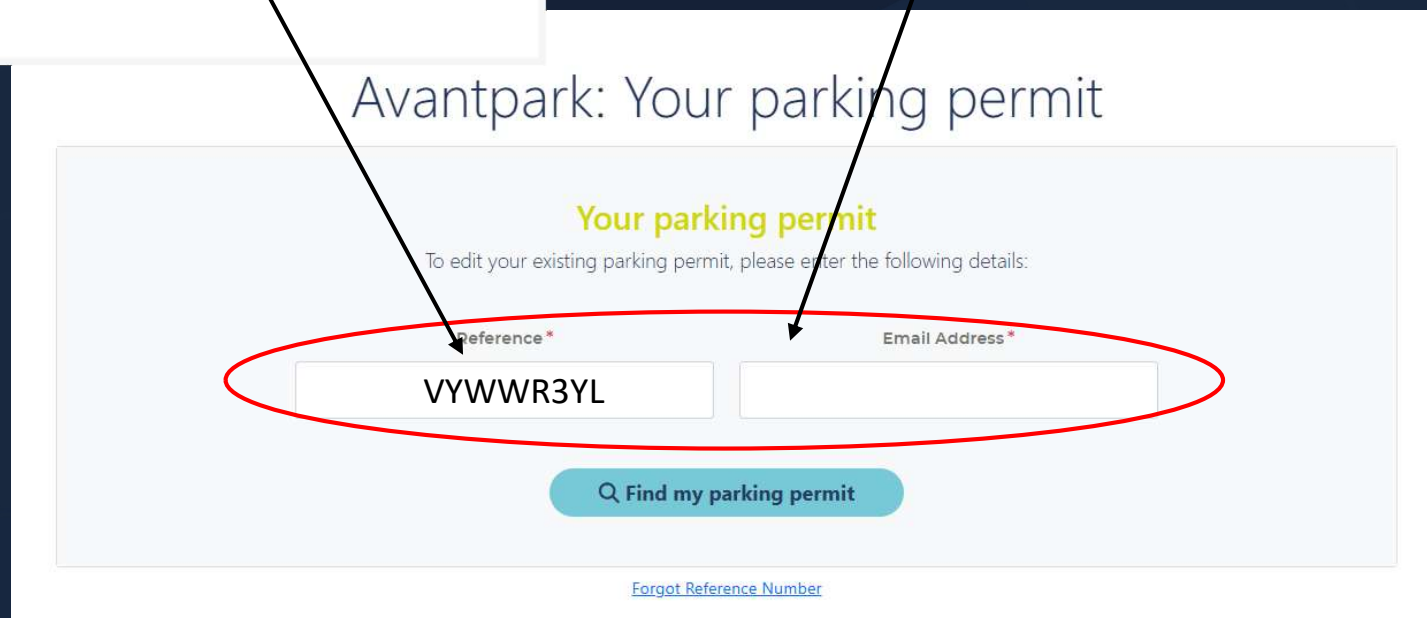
Avantpark: Your parking permit

Your parking permit

To edit your existing parking permit, please enter the following details:

Reference*

VYWWR3YL

Email Address*

Find my parking permit

Forgot Reference Number